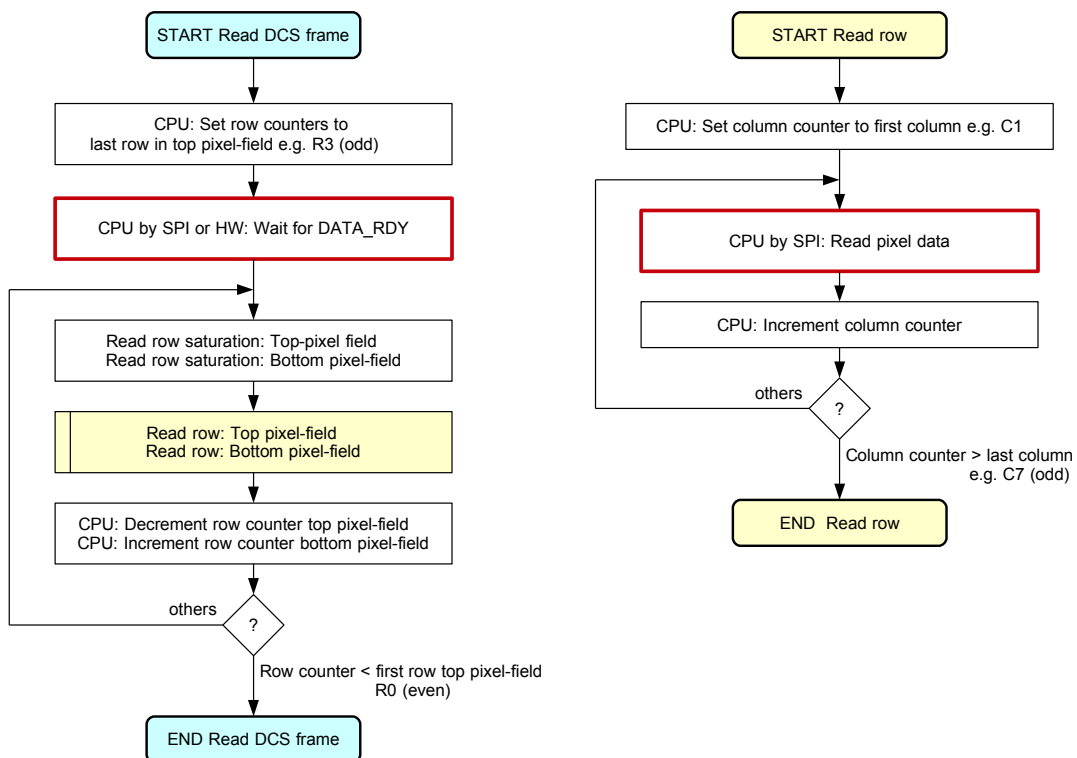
START Read DCS frame

CPU: Set row counters to last row in top pixel-field e.g. R3 (odd)

CPU by SPI or HW: Wait for DATA_RDY

Read row saturation: Top-pixel field
Read row saturation: Bottom pixel-field

Read row: Top pixel-field
Read row: Bottom pixel-field

CPU: Decrement row counter top pixel-field
CPU: Increment row counter bottom pixel-field

others

?

Row counter < first row top pixel-field R0 (even)

END Read DCS frame

START Read row

CPU: Set column counter to first column e.g. C1

CPU by SPI: Read pixel data

CPU: Increment column counter

others

?

Column counter > last column e.g. C7 (odd)

END Read row